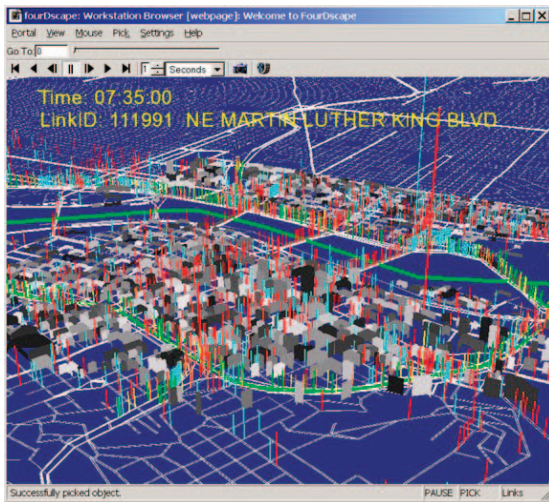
fourDscape: Workstation Browser [webpage]: Welcome to FourDscape

Portal View Mouse Pick Settings Help

Go To: 0

1 Seconds

Time: 07:35:00
LinkID: 111991 NE MARTIN LUTHER KING BLVD

Successfully picked object.

PAUSE PICK Links